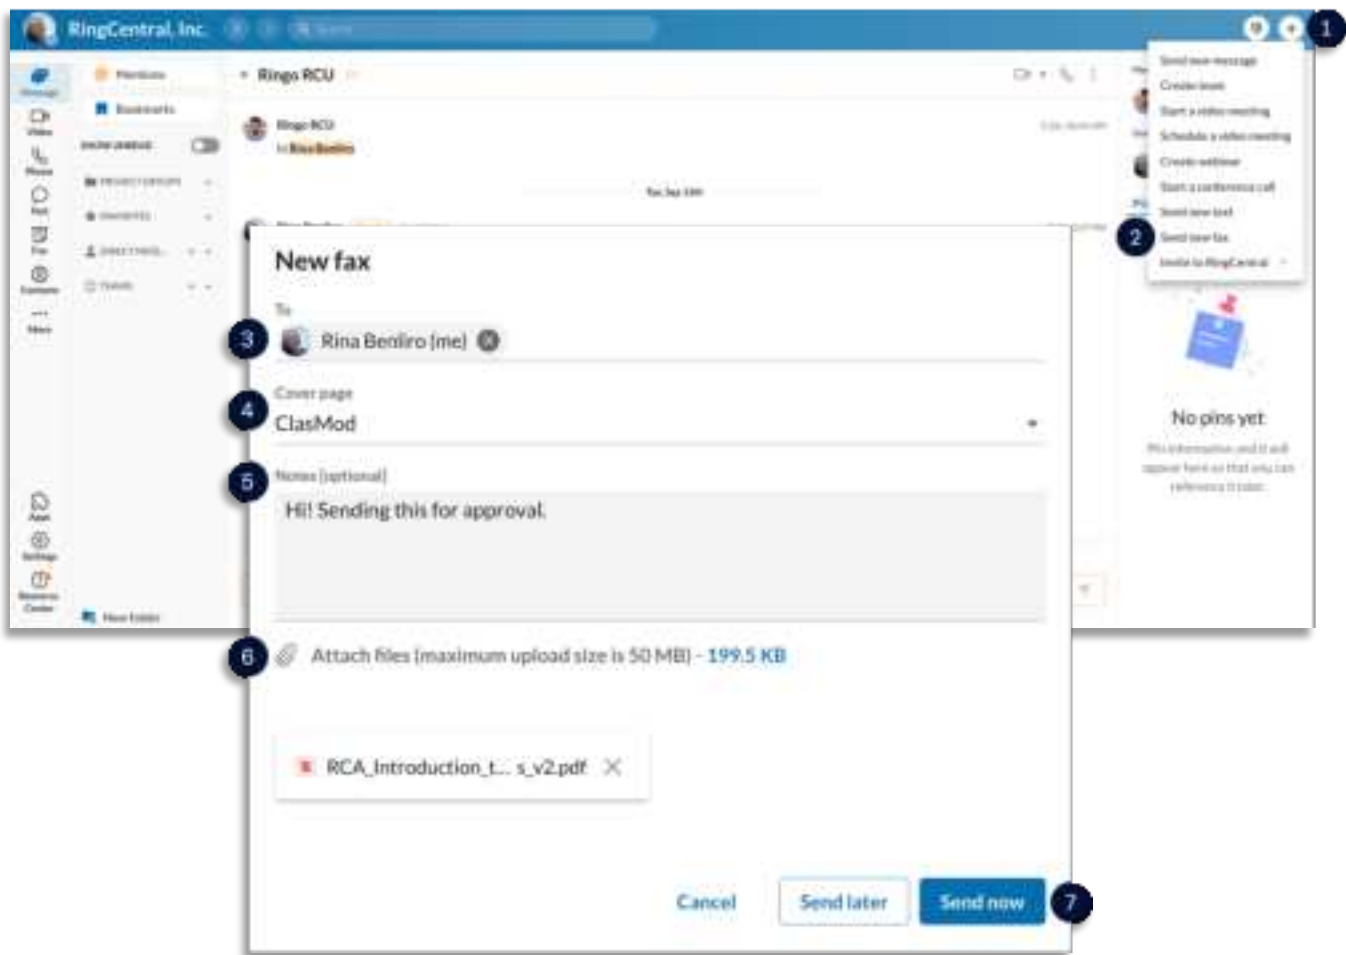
RingCentral, Inc.

1

Send new message
Create team
Start a video meeting
Schedule a video meeting
Create webinar
Start a conference call
Send new text
Send new fax
Invite to RingCentral

2

Mentions
Bookmarks

Ringo RCU

Ringo RCU
Rina Benliro

Message
Video
Phone
Text
Fax
Contacts
More

Apps
Settings
Resource Center

New Folder

New fax

To

3

Rina Benliro (me)

Cover page

4

ClasMod

Notes (optional)

5

Hi! Sending this for approval.

6

Attach files (maximum upload size is 50 MB) - 199.5 KB

RCA_Introduction_t... s_v2.pdf

No pins yet

Cancel

Send later

Send now

7